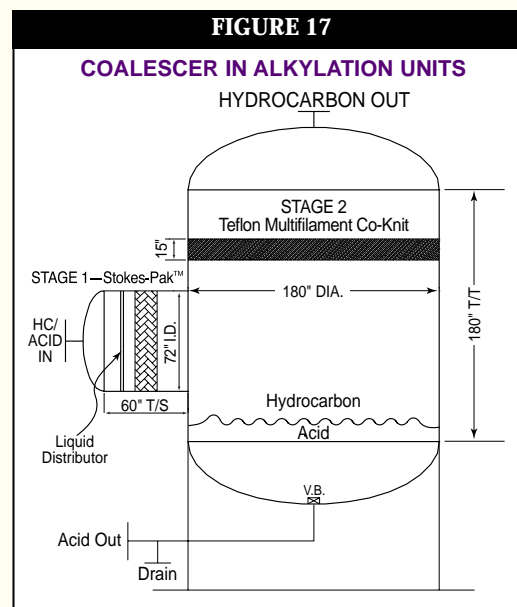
FIGURE 17

COALESCER IN ALKYLATION UNITS

HYDROCARBON OUT

STAGE 2
Teflon Multifilament Co-Knit

15"

STAGE 1—Stokes-Pak™

180" DIA.

180" T/T

HC/ ACID IN

72" I.D.

60" T/S

Hydrocarbon

Acid

Liquid Distributor

V.B.

Acid Out

Drain